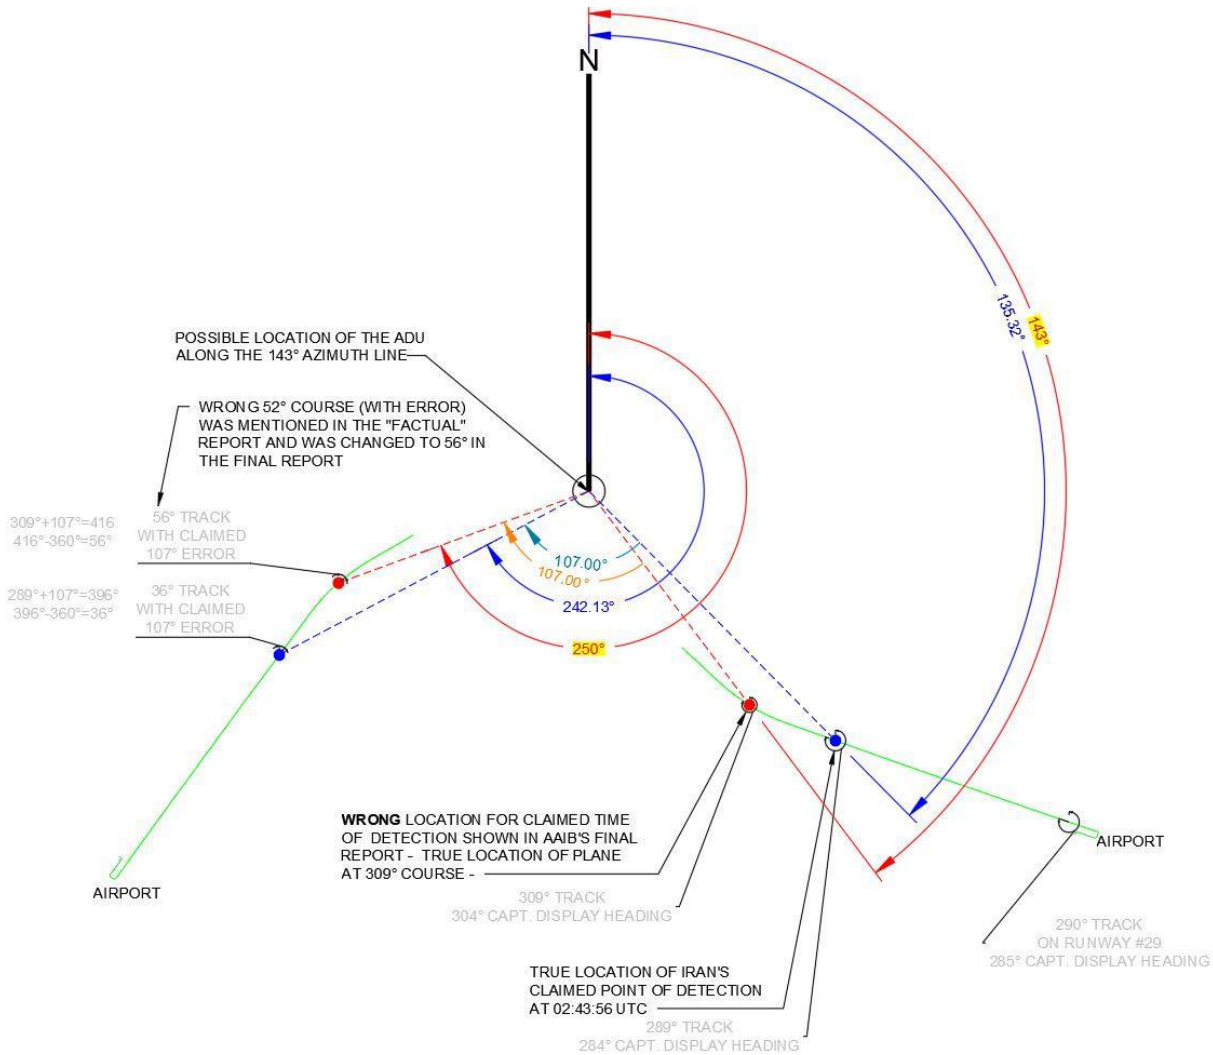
N

135.32°

143°

POSSIBLE LOCATION OF THE ADU ALONG THE 143° AZIMUTH LINE

WRONG 52° COURSE (WITH ERROR) WAS MENTIONED IN THE "FACTUAL" REPORT AND WAS CHANGED TO 56° IN THE FINAL REPORT

309°+107°=416
416°-360°=56°

56° TRACK
WITH CLAIMED
107° ERROR

289°+107°=396°
396°-360°=36°

36° TRACK
WITH CLAIMED
107° ERROR

107.00°
107.00 °
242.13°
250°

WRONG LOCATION FOR CLAIMED TIME OF DETECTION SHOWN IN AAIB'S FINAL REPORT - TRUE LOCATION OF PLANE AT 309° COURSE -

309° TRACK
304° CAPT. DISPLAY HEADING

AIRPORT

AIRPORT

290° TRACK
ON RUNWAY #29
285° CAPT. DISPLAY HEADING

TRUE LOCATION OF IRAN'S CLAIMED POINT OF DETECTION AT 02:43:56 UTC

289° TRACK
284° CAPT. DISPLAY HEADING